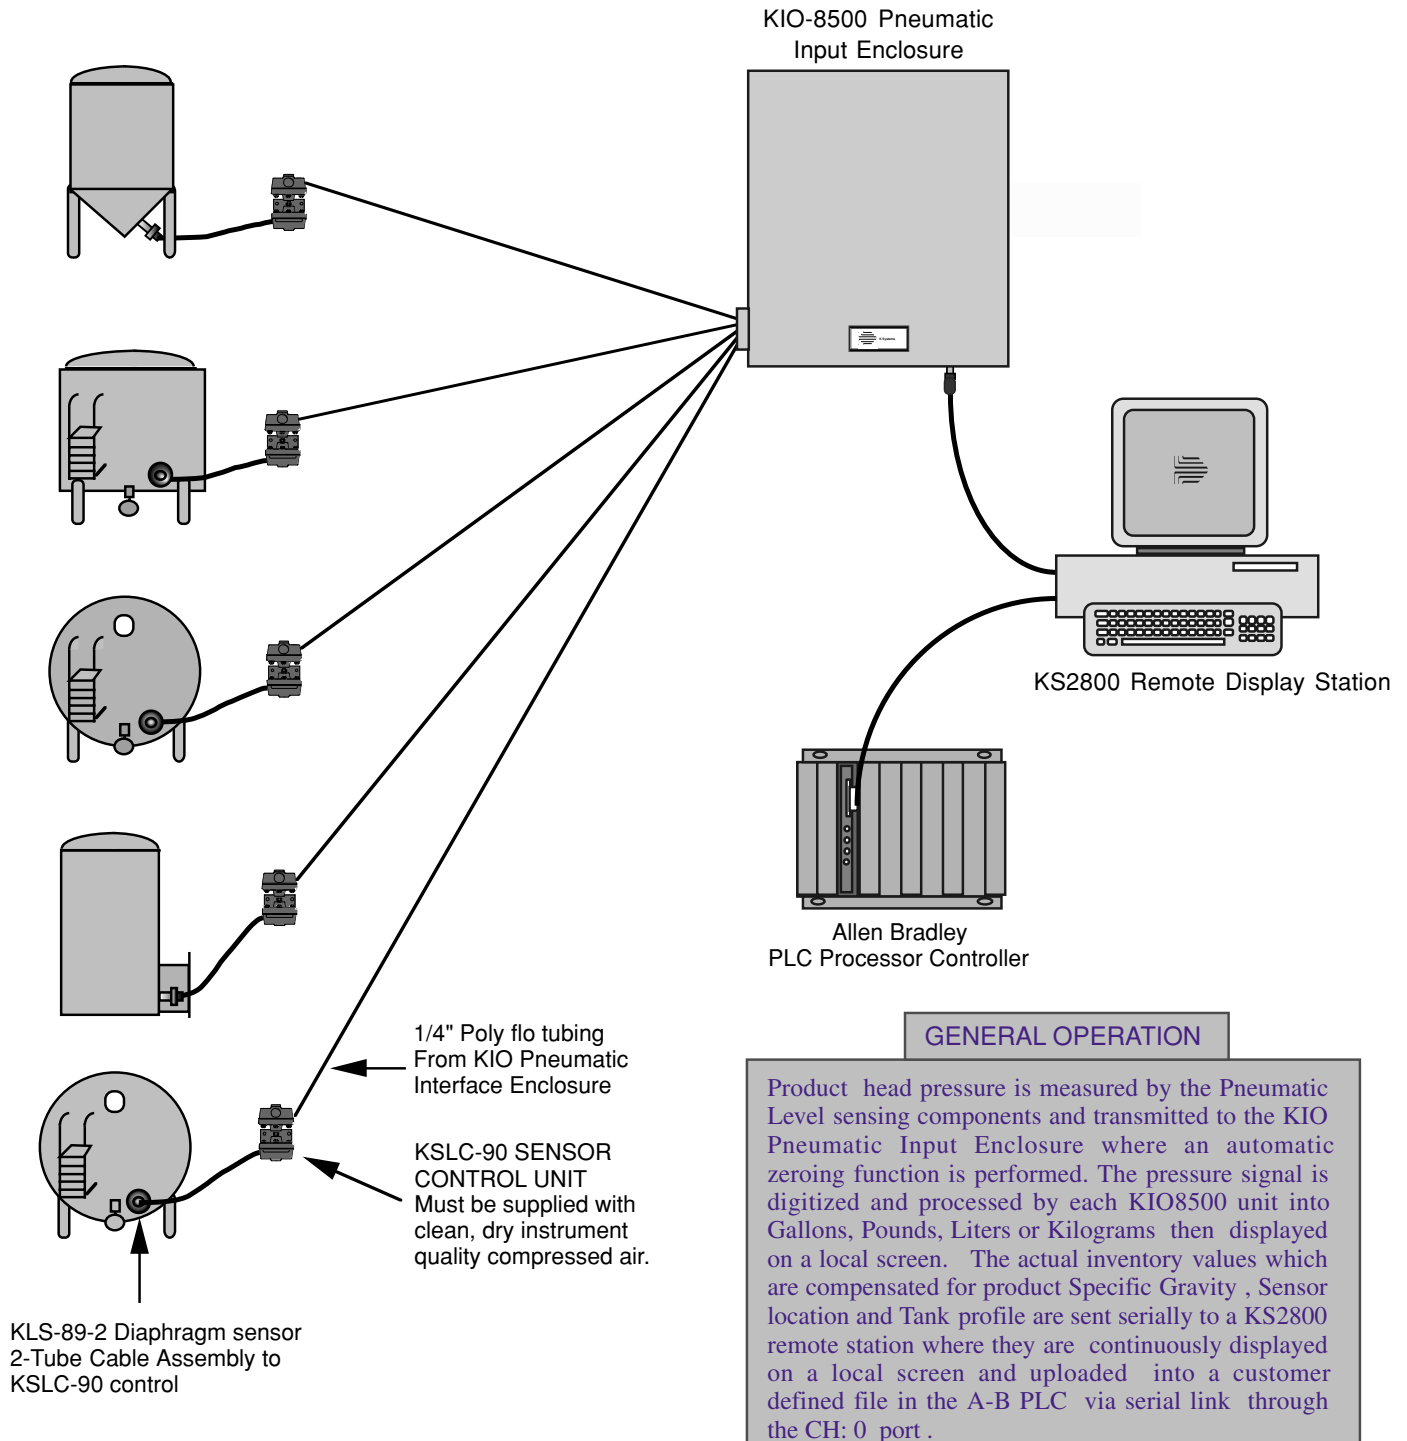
KIO-8500 Pneumatic Input Enclosure

KS2800 Remote Display Station

Allen Bradley
PLC Processor Controller

1/4" Poly flo tubing
From KIO Pneumatic
Interface Enclosure

KSLC-90 SENSOR
CONTROL UNIT
Must be supplied with clean, dry instrument quality compressed air.

KLS-89-2 Diaphragm sensor
2-Tube Cable Assembly to
KSLC-90 control

GENERAL OPERATION

Product head pressure is measured by the Pneumatic Level sensing components and transmitted to the KIO Pneumatic Input Enclosure where an automatic zeroing function is performed. The pressure signal is digitized and processed by each KIO8500 unit into Gallons, Pounds, Liters or Kilograms then displayed on a local screen. The actual inventory values which are compensated for product Specific Gravity , Sensor location and Tank profile are sent serially to a KS2800 remote station where they are continuously displayed on a local screen and uploaded into a customer defined file in the A-B PLC via serial link through the CH: 0 port .